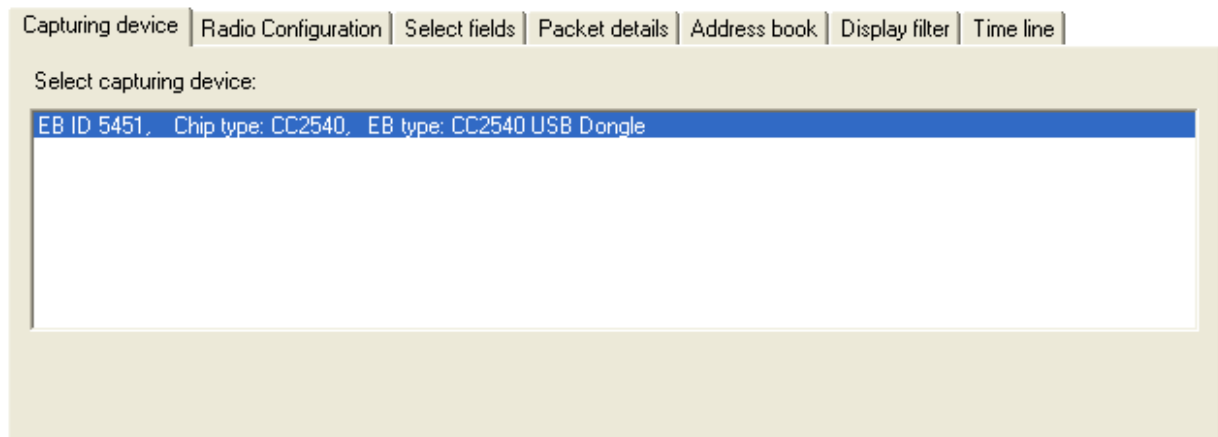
Capturing device | Radio Configuration | Select fields | Packet details | Address book | Display filter | Time line

Select capturing device:

EB ID 5451, Chip type: CC2540, EB type: CC2540 USB Dongle